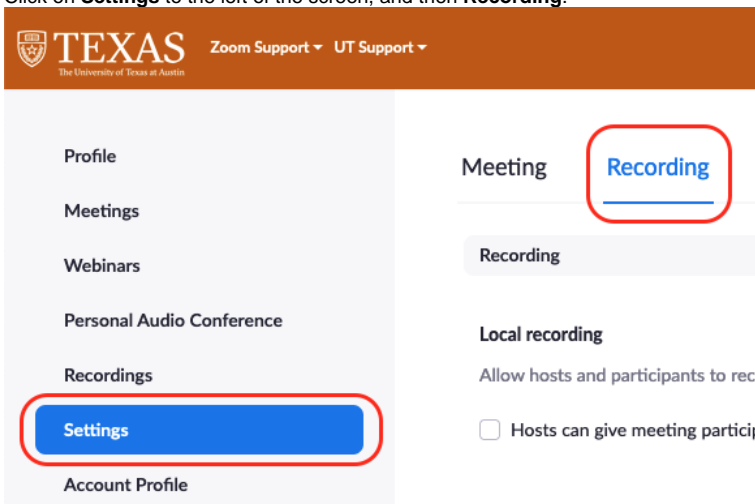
Click on **Settings** to the left of the screen, and then **Recording**.

TEXAS
The University of Texas at Austin

Zoom Support ▾ UT Support ▾

Profile

Meetings

Webinars

Personal Audio Conference

Recordings

Settings

Account Profile

Meeting

Recording

Recording

Local recording

Allow hosts and participants to rec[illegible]

Hosts can give meeting particip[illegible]